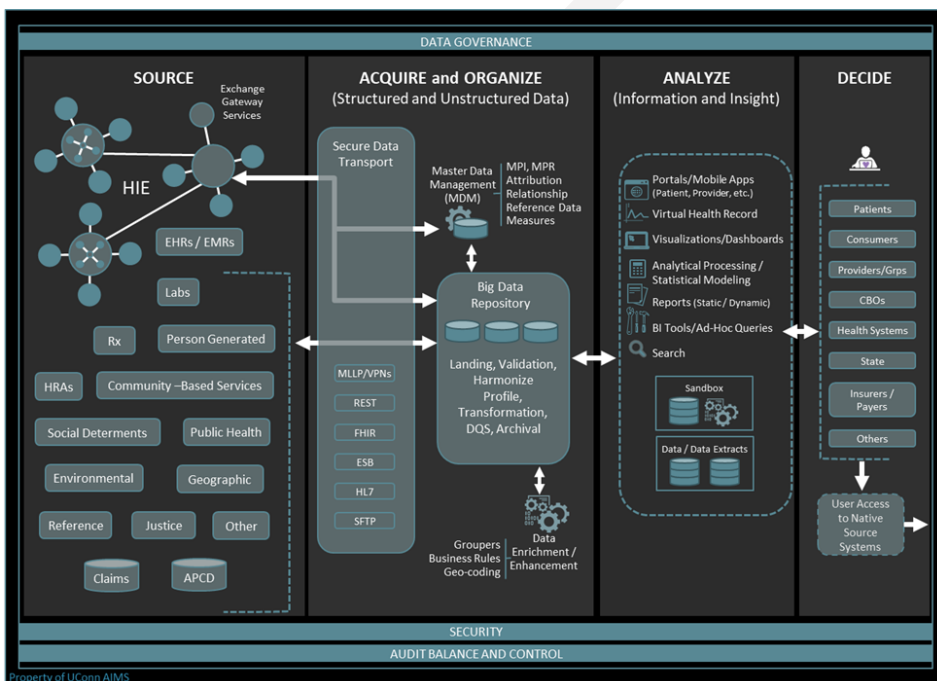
DATA GOVERNANCE

SOURCE

Exchange Gateway Services

HIE

EHRs / EMRs

Labs

Rx

Person Generated

HRAs

Community –Based Services

Social Determents

Public Health

Environmental

Geographic

Reference

Justice

Other

Claims

APCD

ACQUIRE and ORGANIZE
(Structured and Unstructured Data)

Secure Data Transport

Master Data Management (MDM)

MPI, MPR
Attribution
Relationship
Reference Data
Measures

Big Data Repository

Landing, Validation, Harmonize Profile, Transformation, DQS, Archival

MLLP/VPNs

REST

FHIR

ESB

HL7

SFTP

Groupers
Business Rules
Geo-coding

Data Enrichment / Enhancement

ANALYZE
(Information and Insight)

Portals/Mobile Apps (Patient, Provider, etc.)

Virtual Health Record

Visualizations/Dashboards

Analytical Processing / Statistical Modeling

Reports (Static / Dynamic)

BI Tools/Ad-Hoc Queries

Search

Sandbox

Data / Data Extracts

DECIDE

Patients

Consumers

Providers/Grps

CBOs

Health Systems

State

Insurers / Payers

Others

User Access to Native Source Systems

SECURITY

AUDIT BALANCE AND CONTROL

Property of UConn AIMS